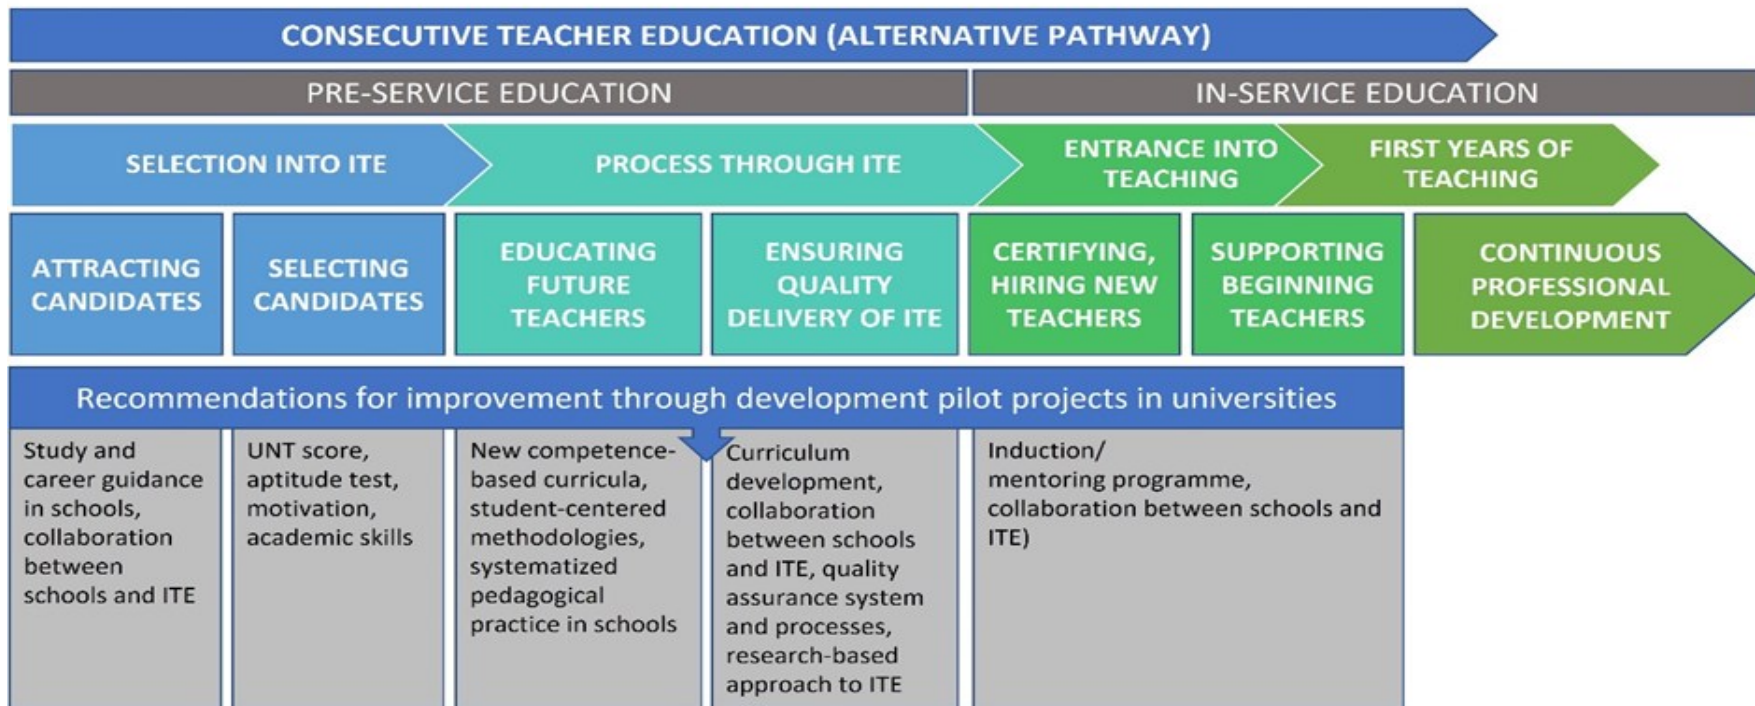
CONSECUTIVE TEACHER EDUCATION (ALTERNATIVE PATHWAY)

PRE-SERVICE EDUCATION

IN-SERVICE EDUCATION

SELECTION INTO ITE

PROCESS THROUGH ITE

ENTRANCE INTO TEACHING

FIRST YEARS OF TEACHING

ATTRACTING CANDIDATES

SELECTING CANDIDATES

EDUCATING FUTURE TEACHERS

ENSURING QUALITY DELIVERY OF ITE

CERTIFYING, HIRING NEW TEACHERS

SUPPORTING BEGINNING TEACHERS

CONTINUOUS PROFESSIONAL DEVELOPMENT

Recommendations for improvement through development pilot projects in universities

Study and career guidance in schools, collaboration between schools and ITE

UNT score, aptitude test, motivation, academic skills

New competence-based curricula, student-centered methodologies, systematized pedagogical practice in schools

Curriculum development, collaboration between schools and ITE, quality assurance system and processes, research-based approach to ITE

Induction/ mentoring programme, collaboration between schools and ITE)